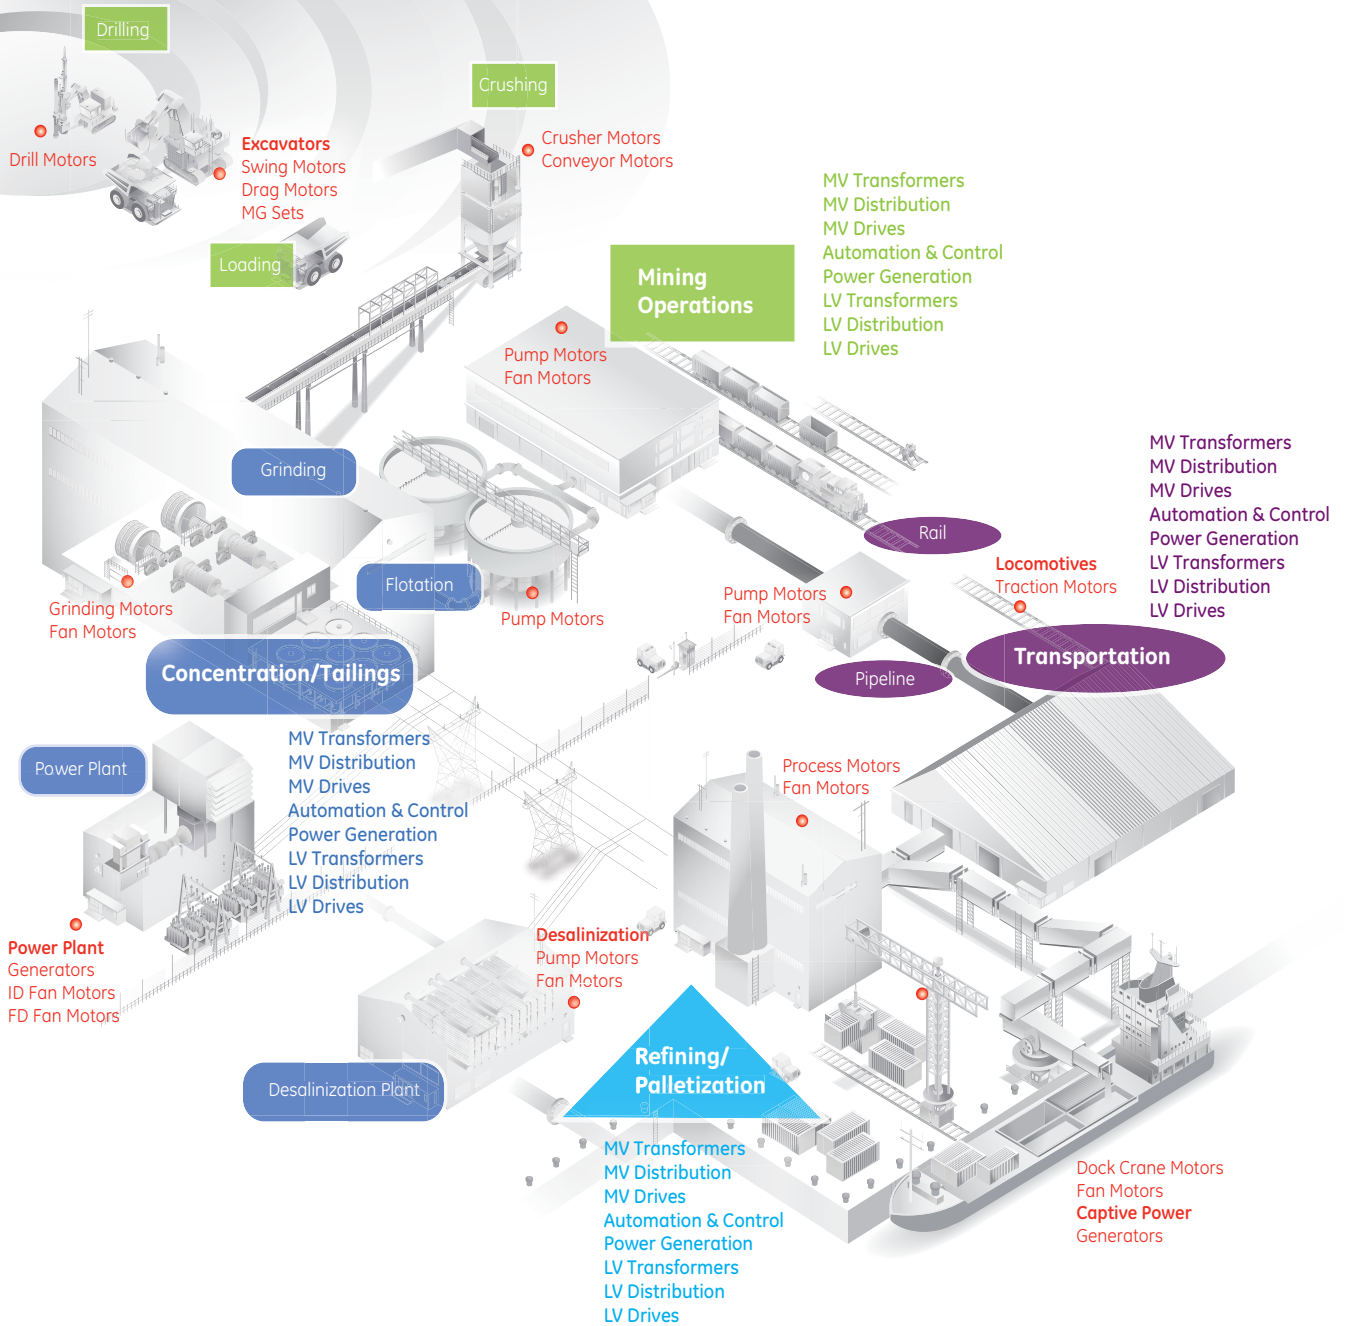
Drilling

Drill Motors

Excavators
Swing Motors
Drag Motors
MG Sets

Loading

Crushing

Crusher Motors
Conveyor Motors

MV Transformers
MV Distribution
MV Drives
Automation & Control
Power Generation
LV Transformers
LV Distribution
LV Drives

Mining Operations

Pump Motors
Fan Motors

MV Transformers
MV Distribution
MV Drives
Automation & Control
Power Generation
LV Transformers
LV Distribution
LV Drives

Grinding

Rail

Locomotives
Traction Motors

Grinding Motors
Fan Motors

Flotation

Pump Motors

Pump Motors
Fan Motors

Transportation

Pipeline

Concentration/Tailings

MV Transformers
MV Distribution
MV Drives
Automation & Control
Power Generation
LV Transformers
LV Distribution
LV Drives

Power Plant

Process Motors
Fan Motors

Power Plant
Generators
ID Fan Motors
FD Fan Motors

Desalinization
Pump Motors
Fan Motors

Refining/
Palletization

Desalinization Plant

MV Transformers
MV Distribution
MV Drives
Automation & Control
Power Generation
LV Transformers
LV Distribution
LV Drives

Dock Crane Motors
Fan Motors
Captive Power
Generators